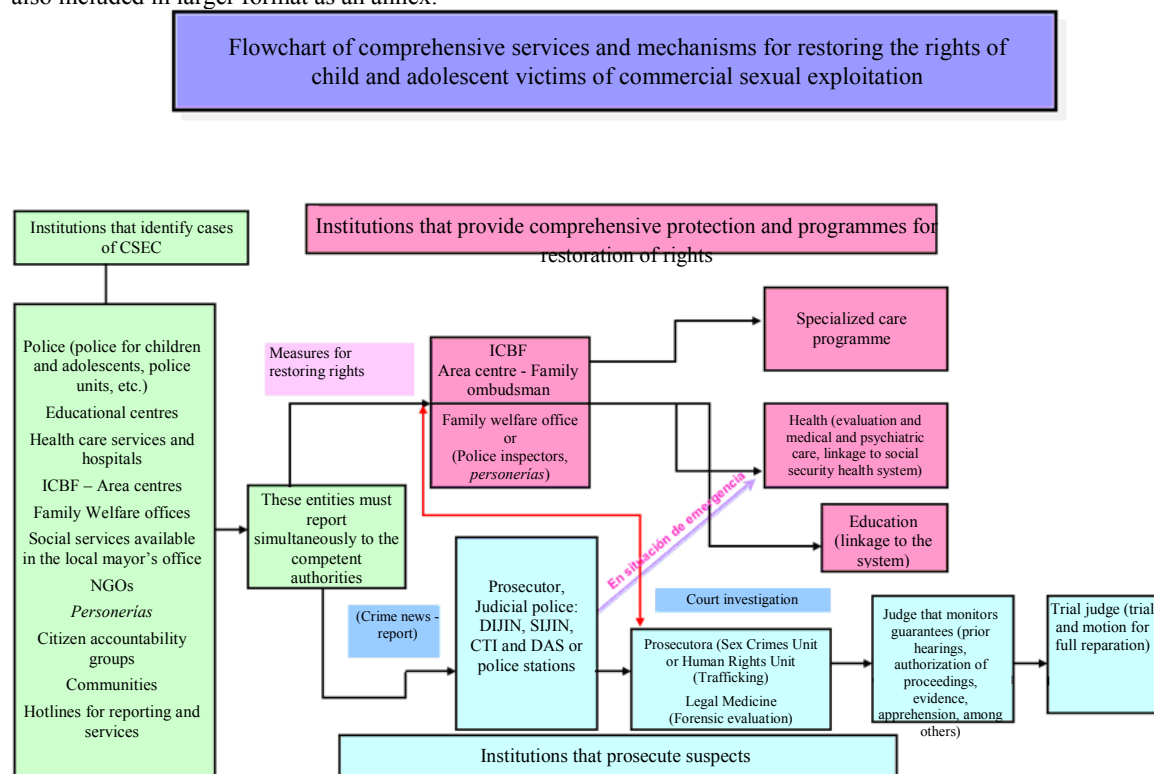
Flowchart of comprehensive services and mechanisms for restoring the rights of child and adolescent victims of commercial sexual exploitation

Institutions that identify cases of CSEC

Institutions that provide comprehensive protection and programmes for restoration of rights

Police (police for children and adolescents, police units, etc.)
Educational centres
Health care services and hospitals
ICBF – Area centres
Family Welfare offices
Social services available in the local mayor's office
NGOs
*Personerías*
Citizen accountability groups
Communities
Hotlines for reporting and services

Measures for restoring rights

ICBF
Area centre - Family ombudsman

Family welfare office or (Police inspectors, *personerías*)

Specialized care programme

Health (evaluation and medical and psychiatric care, linkage to social security health system)

Education (linkage to the system)

These entities must report simultaneously to the competent authorities

En situación de emergencia

(Crime news - report)

Prosecutor, Judicial police: DIJIN, SIJIN, CTI and DAS or police stations

Court investigation

Prosecutora (Sex Crimes Unit or Human Rights Unit (Trafficking)
Legal Medicine (Forensic evaluation)

Judge that monitors guarantees (prior hearings, authorization of proceedings, evidence, apprehension, among others)

Trial judge (trial and motion for full reparation)

Institutions that prosecute suspects